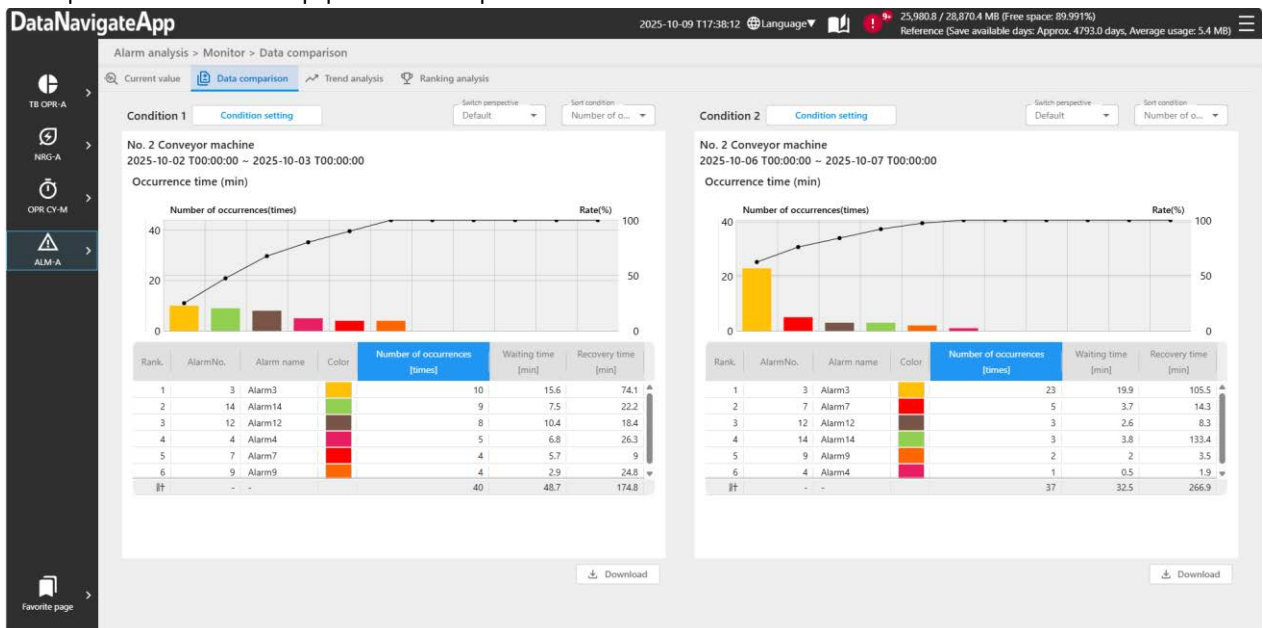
DataNavigateApp

2025-10-09 T17:38:12 Language▼ 9+ 25,980.8 / 28,870.4 MB (Free space: 89.991%) Reference (Save available days: Approx. 4793.0 days, Average usage: 5.4 MB)

TB OPR-A
NRG-A
OPR CY-M
ALM-A
Favorite page

Alarm analysis > Monitor > Data comparison

Current value Data comparison Trend analysis Ranking analysis

Condition 1 Condition setting Switch perspective Default Sort condition Number of o...

No. 2 Conveyor machine
2025-10-02 T00:00:00 ~ 2025-10-03 T00:00:00
Occurrence time (min)

Number of occurrences(times) Rate(%)
40 20 0 100 50 0

| Rank. | AlarmNo. | Alarm name | Color | Number of occurrences [times] | Waiting time [min] | Recovery time [min] |
|---|---|---|---|---|---|---|
| 1 | 3 | Alarm3 | | 10 | 15.6 | 74.1 |
| 2 | 14 | Alarm14 | | 9 | 7.5 | 22.2 |
| 3 | 12 | Alarm12 | | 8 | 10.4 | 18.4 |
| 4 | 4 | Alarm4 | | 5 | 6.8 | 26.3 |
| 5 | 7 | Alarm7 | | 4 | 5.7 | 9 |
| 6 | 9 | Alarm9 | | 4 | 2.9 | 24.8 |
| 計 | - | - | | 40 | 48.7 | 174.8 |

Download

Condition 2 Condition setting Switch perspective Default Sort condition Number of o...

No. 2 Conveyor machine
2025-10-06 T00:00:00 ~ 2025-10-07 T00:00:00
Occurrence time (min)

Number of occurrences(times) Rate(%)
40 20 0 100 50 0

| Rank. | AlarmNo. | Alarm name | Color | Number of occurrences [times] | Waiting time [min] | Recovery time [min] |
|---|---|---|---|---|---|---|
| 1 | 3 | Alarm3 | | 23 | 19.9 | 105.5 |
| 2 | 7 | Alarm7 | | 5 | 3.7 | 14.3 |
| 3 | 12 | Alarm12 | | 3 | 2.6 | 8.3 |
| 4 | 14 | Alarm14 | | 3 | 3.8 | 133.4 |
| 5 | 9 | Alarm9 | | 2 | 2 | 3.5 |
| 6 | 4 | Alarm4 | | 1 | 0.5 | 1.9 |
| 計 | - | - | | 37 | 32.5 | 266.9 |

Download